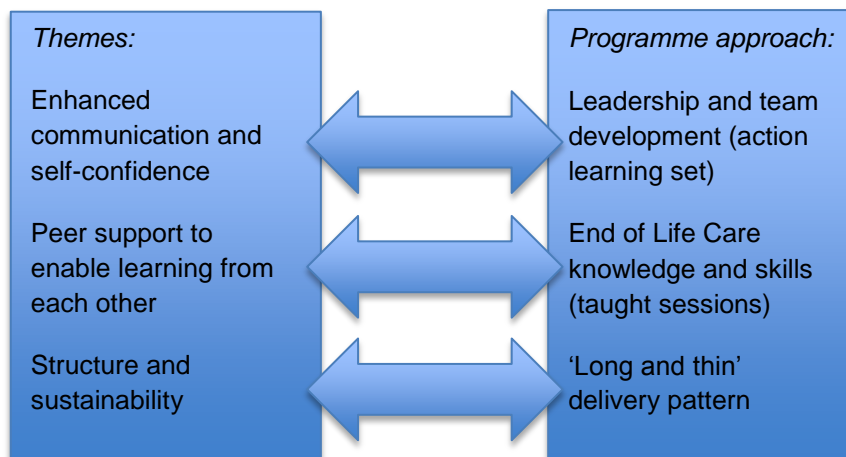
Themes:

Enhanced communication and self-confidence

Peer support to enable learning from each other

Structure and sustainability

Programme approach:

Leadership and team development (action learning set)

End of Life Care knowledge and skills (taught sessions)

‘Long and thin’ delivery pattern